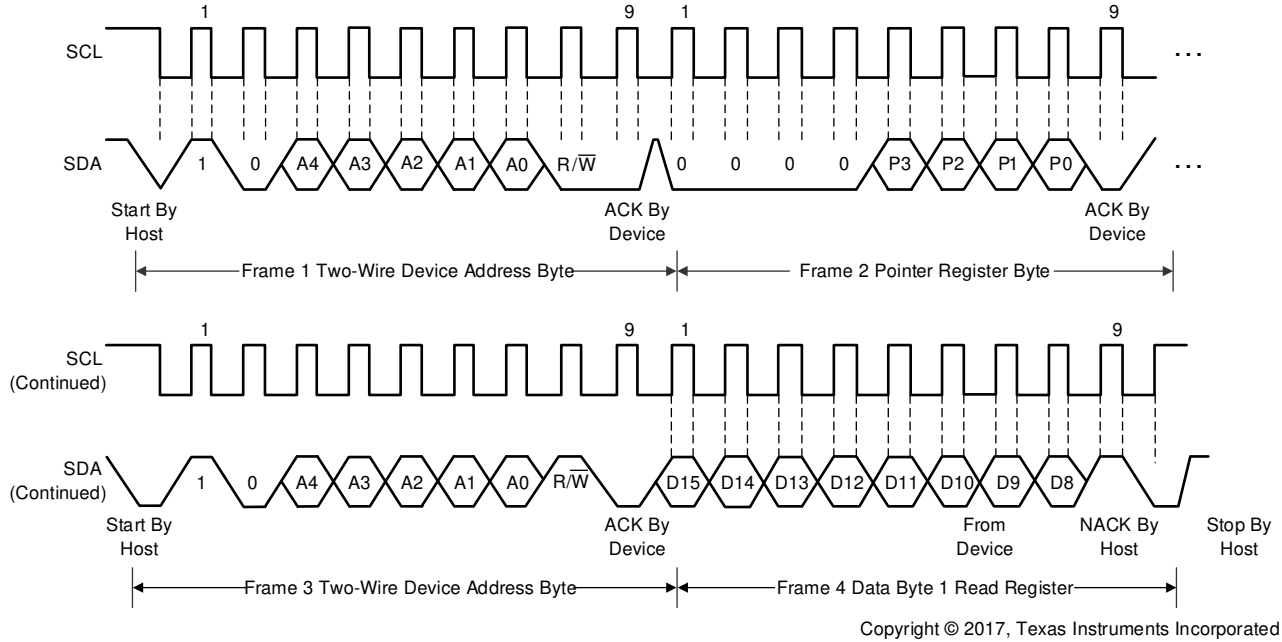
1

9

1

9

SCL

. . .

SDA

1

0

A4

A3

A2

A1

A0

$R/\overline{W}$

0

0

0

0

P3

P2

P1

P0

. . .

Start By Host

ACK By Device

ACK By Device

Frame 1 Two-Wire Device Address Byte

Frame 2 Pointer Register Byte

1

9

1

9

SCL (Continued)

SDA (Continued)

1

0

A4

A3

A2

A1

A0

$R/\overline{W}$

D15

D14

D13

D12

D11

D10

D9

D8

Start By Host

ACK By Device

From Device

NACK By Host

Stop By Host

Frame 3 Two-Wire Device Address Byte

Frame 4 Data Byte 1 Read Register

Copyright © 2017, Texas Instruments Incorporated